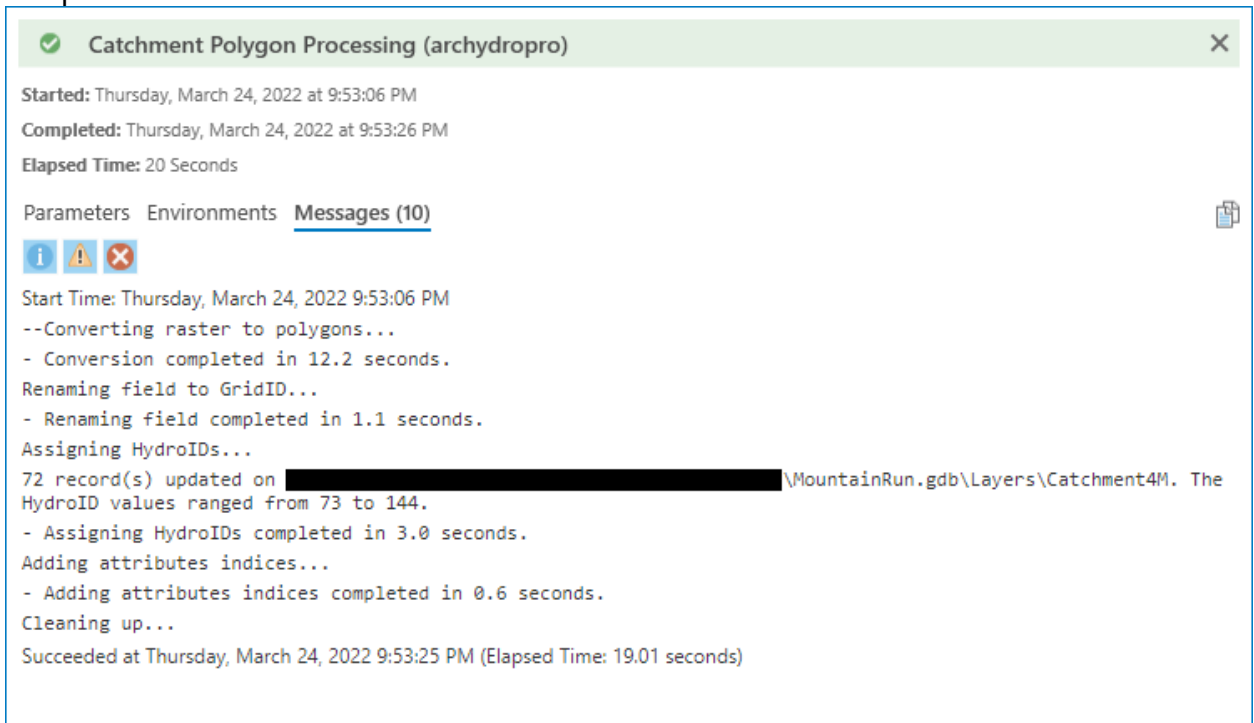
Catchment Polygon Processing (archydropro)

Started: Thursday, March 24, 2022 at 9:53:06 PM

Completed: Thursday, March 24, 2022 at 9:53:26 PM

Elapsed Time: 20 Seconds

Parameters Environments Messages (10)

Start Time: Thursday, March 24, 2022 9:53:06 PM
--Converting raster to polygons...
- Conversion completed in 12.2 seconds.
Renaming field to GridID...
- Renaming field completed in 1.1 seconds.
Assigning HydroIDs...
72 record(s) updated on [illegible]\MountainRun.gdb\Layers\Catchment4M. The HydroID values ranged from 73 to 144.
- Assigning HydroIDs completed in 3.0 seconds.
Adding attributes indices...
- Adding attributes indices completed in 0.6 seconds.
Cleaning up...
Succeeded at Thursday, March 24, 2022 9:53:25 PM (Elapsed Time: 19.01 seconds)